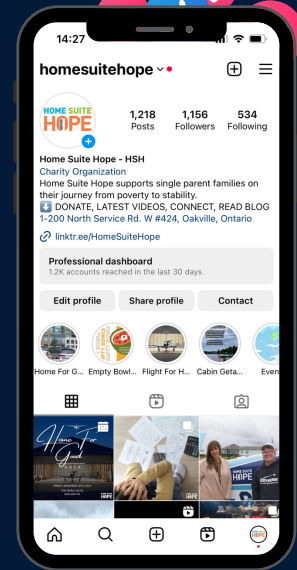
14:27

homesuitehope

HOME SUITE HOPE

1,218 Posts
1,156 Followers
534 Following

Home Suite Hope - HSH
Charity Organization
Home Suite Hope supports single parent families on their journey from poverty to stability.
⬇️ DONATE, LATEST VIDEOS, CONNECT, READ BLOG
1-200 North Service Rd. W #424, Oakville, Ontario

linktr.ee/HomeSuiteHope

Professional dashboard
1.2K accounts reached in the last 30 days.

Edit profile
Share profile
Contact

Home For G...
Empty Bowl...
Flight For H...
Cabin Geta...
Even

Home For Good

HOME SUITE HOPE